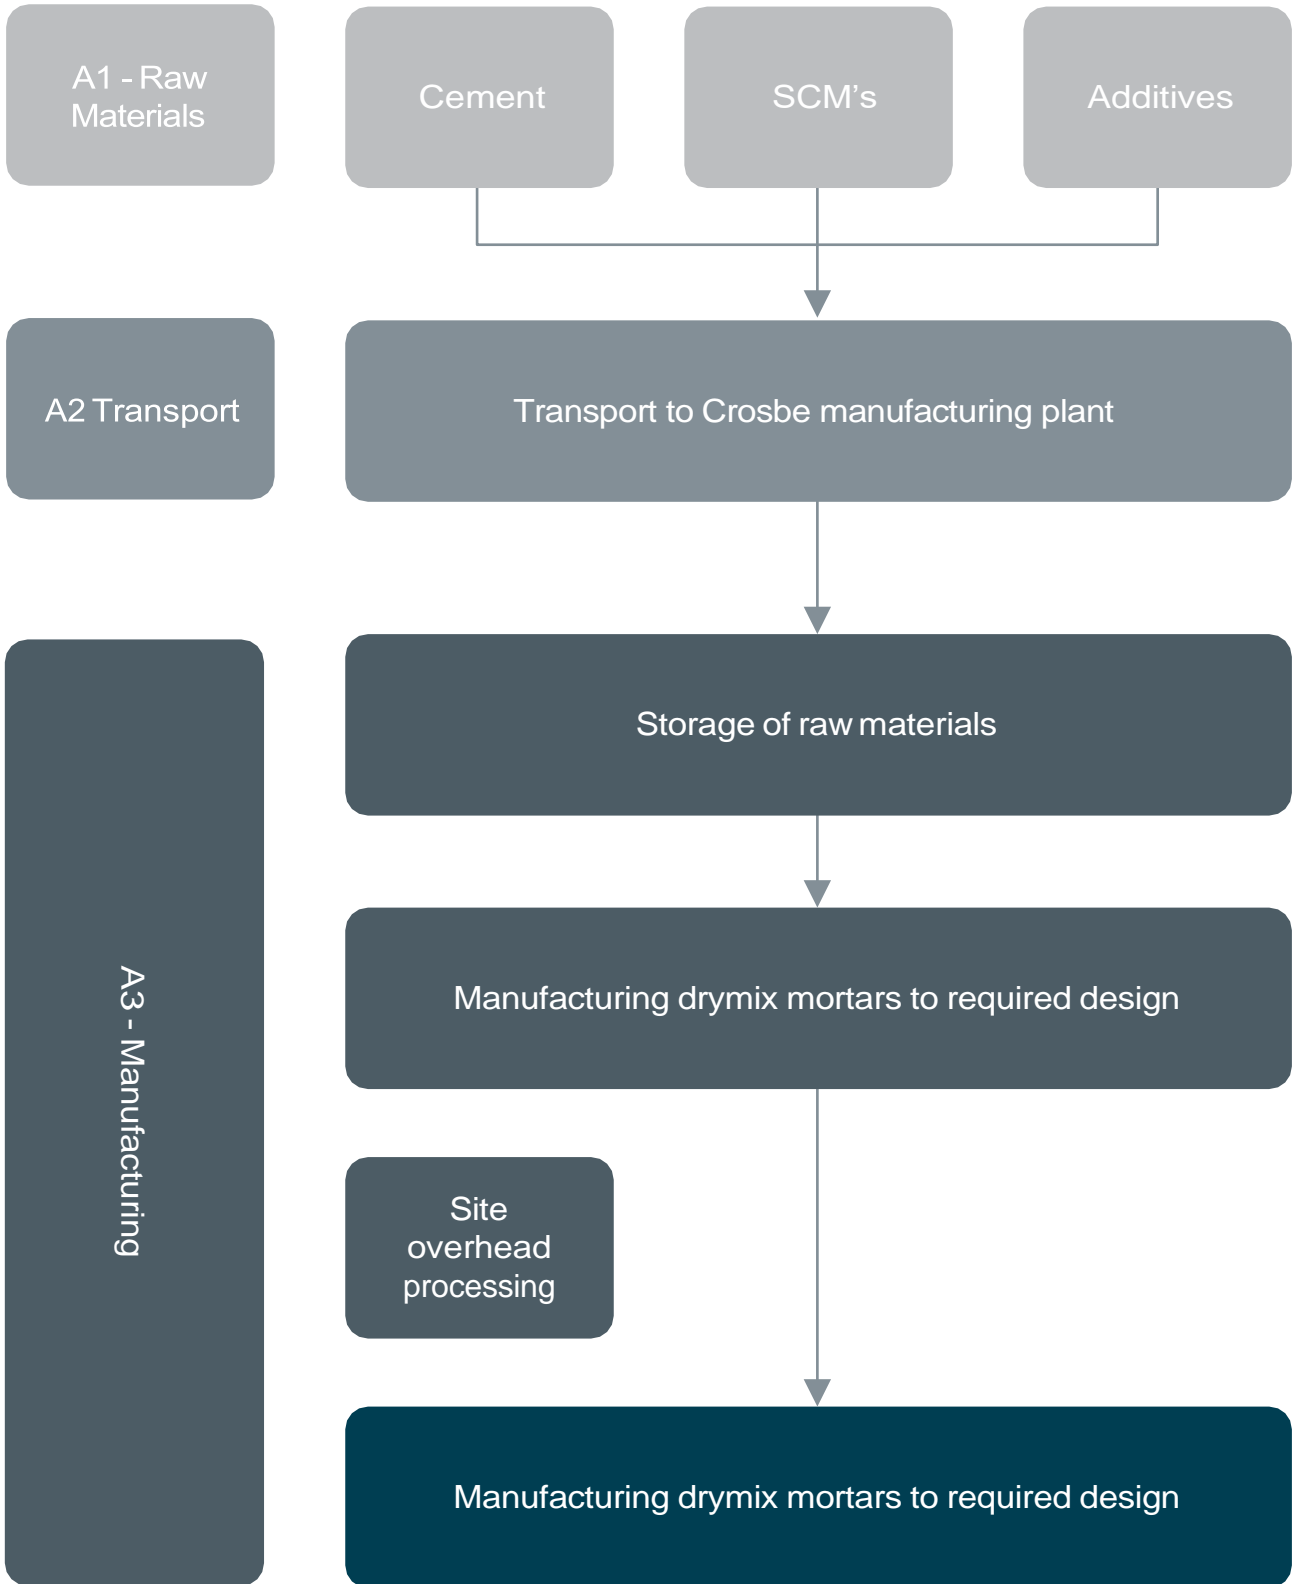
A1 - Raw Materials

Cement

SCM’s

Additives

A2 Transport

Transport to Crosbe manufacturing plant

A3 - Manufacturing

Storage of raw materials

Manufacturing drymix mortars to required design

Site overhead processing

Manufacturing drymix mortars to required design